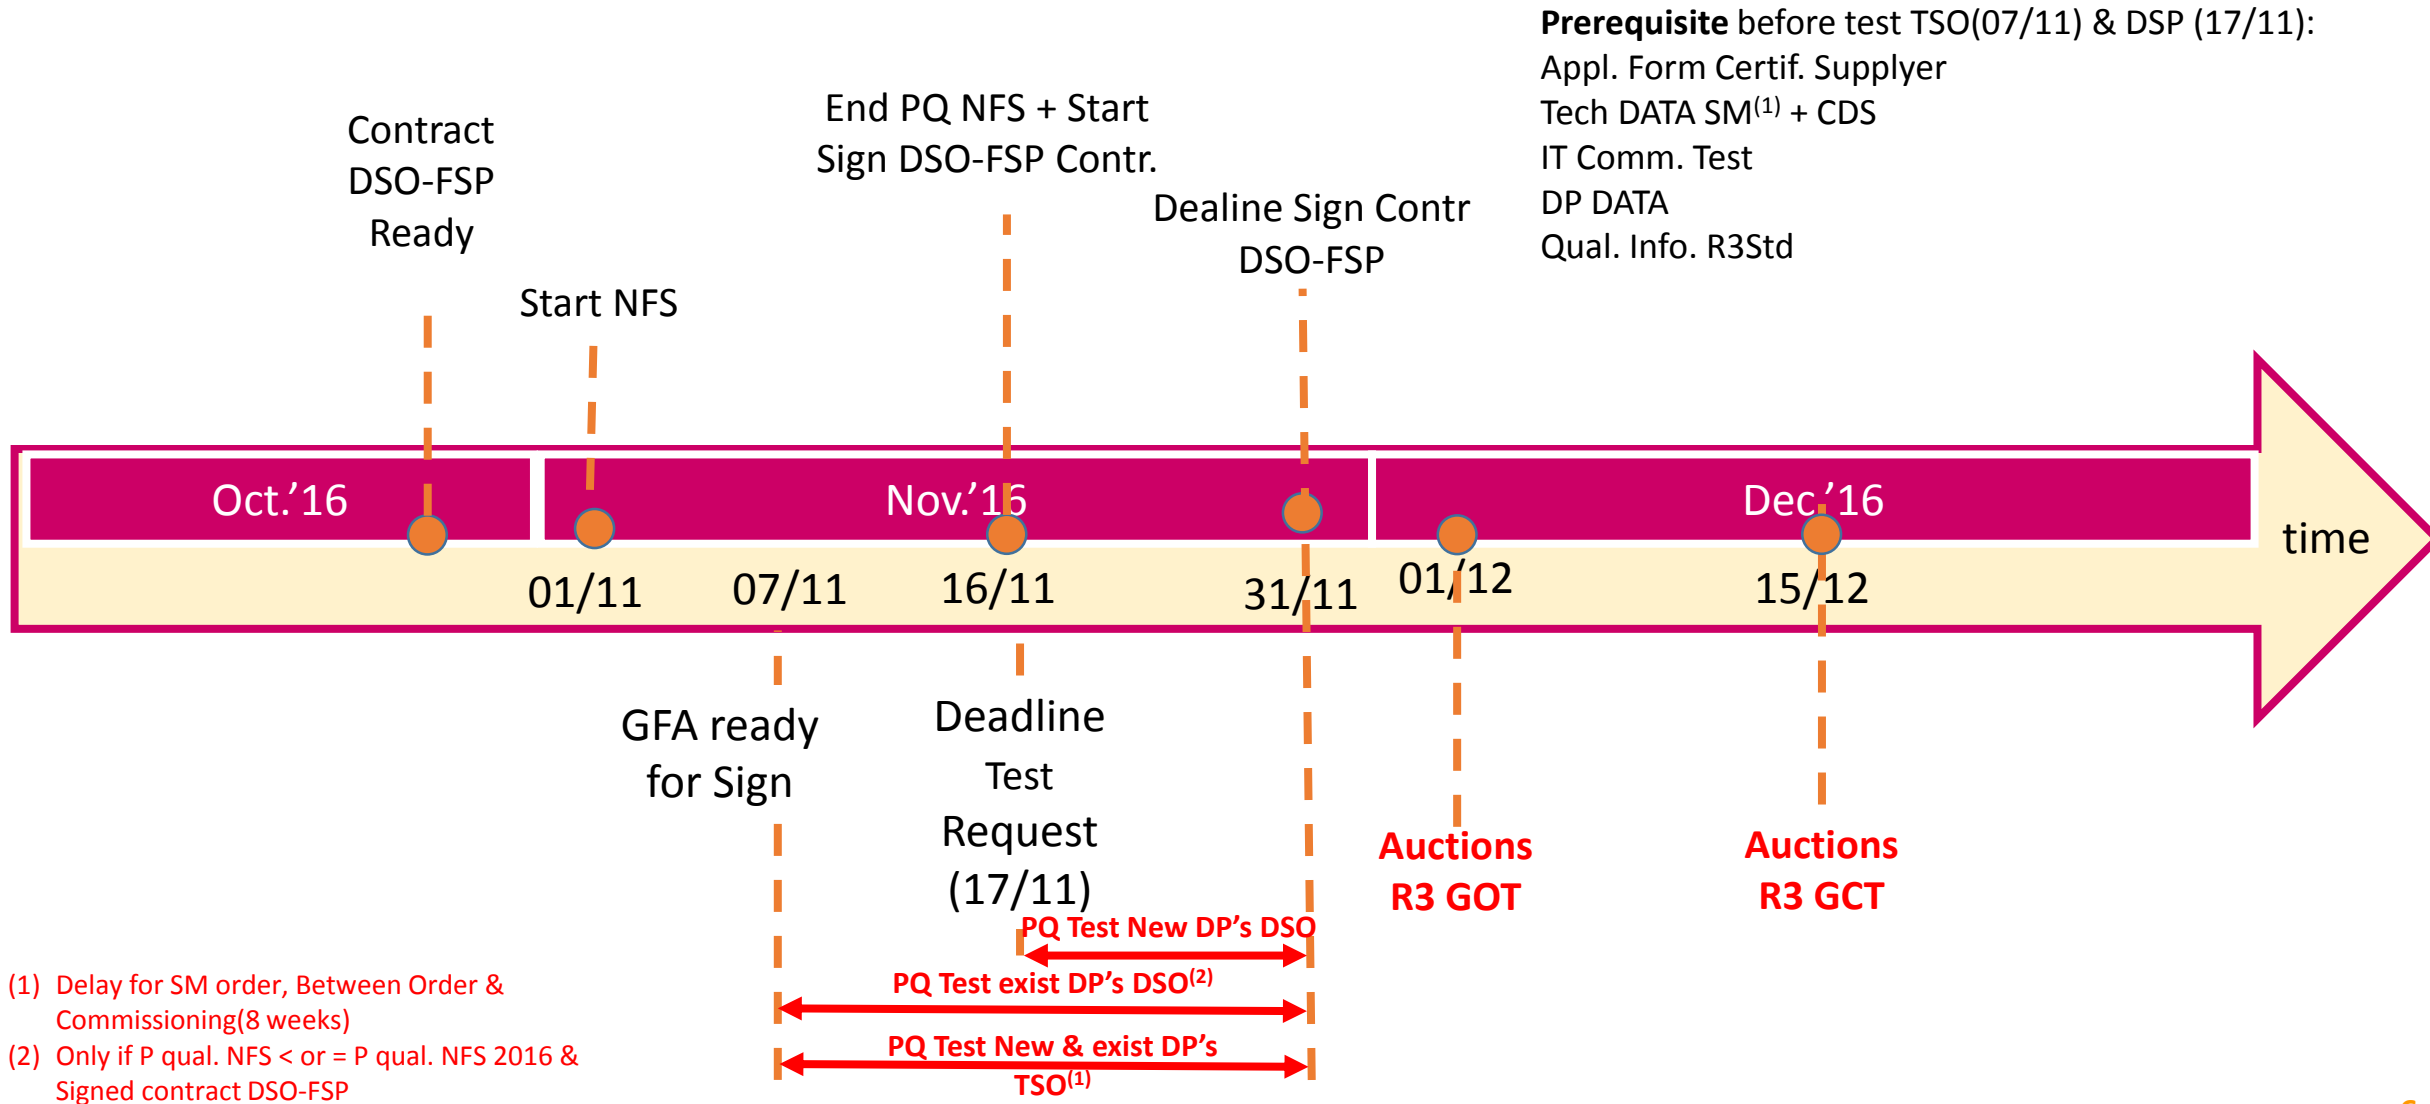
**Prerequisite** before test TSO(07/11) & DSP (17/11):
Appl. Form Certif. Supplyer
Tech DATA SM$^{(1)}$ + CDS
IT Comm. Test
DP DATA
Qual. Info. R3Std

Contract DSO-FSP Ready

Start NFS

End PQ NFS + Start Sign DSO-FSP Contr.

Dealine Sign Contr DSO-FSP

Oct.’16

Nov.’16

Dec.’16

time

01/11

07/11

16/11

31/11

01/12

15/12

GFA ready for Sign

Deadline Test Request (17/11)

Auctions R3 GOT

Auctions R3 GCT

PQ Test New DP’s DSO

PQ Test exist DP’s DSO$^{(2)}$

PQ Test New & exist DP’s TSO$^{(1)}$

(1) Delay for SM order, Between Order & Commissioning(8 weeks)

(2) Only if P qual. NFS < or = P qual. NFS 2016 & Signed contract DSO-FSP